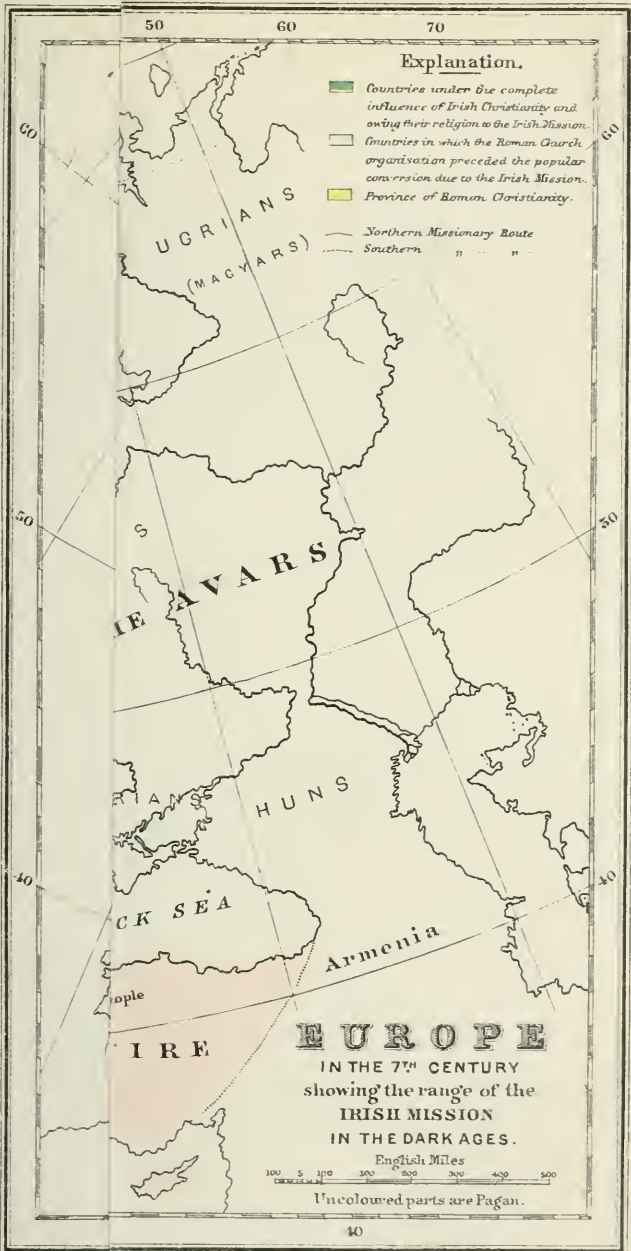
50 60 70

Explanation.

Countries under the complete influence of Irish Christianity and owing their religion to the Irish Mission.

Countries in which the Roman Church organisation preceded the popular conversion due to the Irish Mission.

Province of Roman Christianity.

Northern Missionary Route
Southern " " "

60 60

UGRIANS
(MAGYARS)

50 50

S
IE AVARS

RIANS
HUNS

40 40

CK SEA

Armenia

ople

IRE

EUROPE
IN THE 7TH CENTURY
showing the range of the
IRISH MISSION
IN THE DARK AGES.

English Miles
100 5 100 200 300 400 500

Uncoloured parts are Pagan.

40